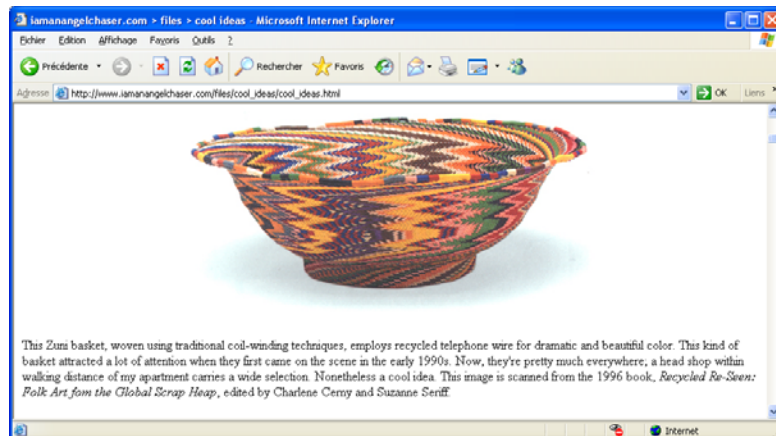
iamanangelchaser.com > files > cool ideas - Microsoft Internet Explorer

Fichier Edition Affichage Favoris Outils ?

Précédente Rechercher Favoris

Adresse http://www.iamanangelchaser.com/files/cool_ideas/cool_ideas.html OK Liens

This Zuni basket, woven using traditional coil-winding techniques, employs recycled telephone wire for dramatic and beautiful color. This kind of basket attracted a lot of attention when they first came on the scene in the early 1990s. Now, they're pretty much everywhere; a head shop within walking distance of my apartment carries a wide selection. Nonetheless a cool idea. This image is scanned from the 1996 book, *Recycled Re-Seen: Folk Art fom the Global Scrap Heap*, edited by Charlene Cerny and Suzanne Seriff.

Internet